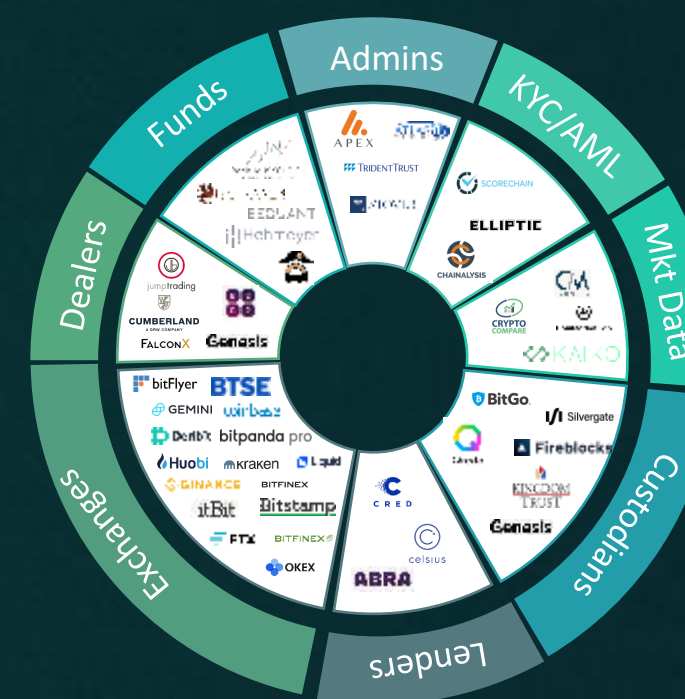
Admins

KYC/AML

Mkt Data

Custodians

Lenders

Exchanges

Dealers

Funds

APEX

TRIDENT TRUST

SCORECHAIN

ELLIPTIC

CHAINALYSIS

CRYPTO COMPARE

KAIKO

BitGo

Silvergate

Fireblocks

KINGDOM TRUST

Genesis

CRED

celsius

ABRA

bitFlyer

BTSE

GEMINI

Deribit

bitpanda pro

Huobi

kraken

Liquid

BINANCE

BITFINEX

itBit

Bitstamp

FTX

BITFINEX

OKEX

jumptrading

CUMBERLAND

FalconX

Genesis

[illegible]